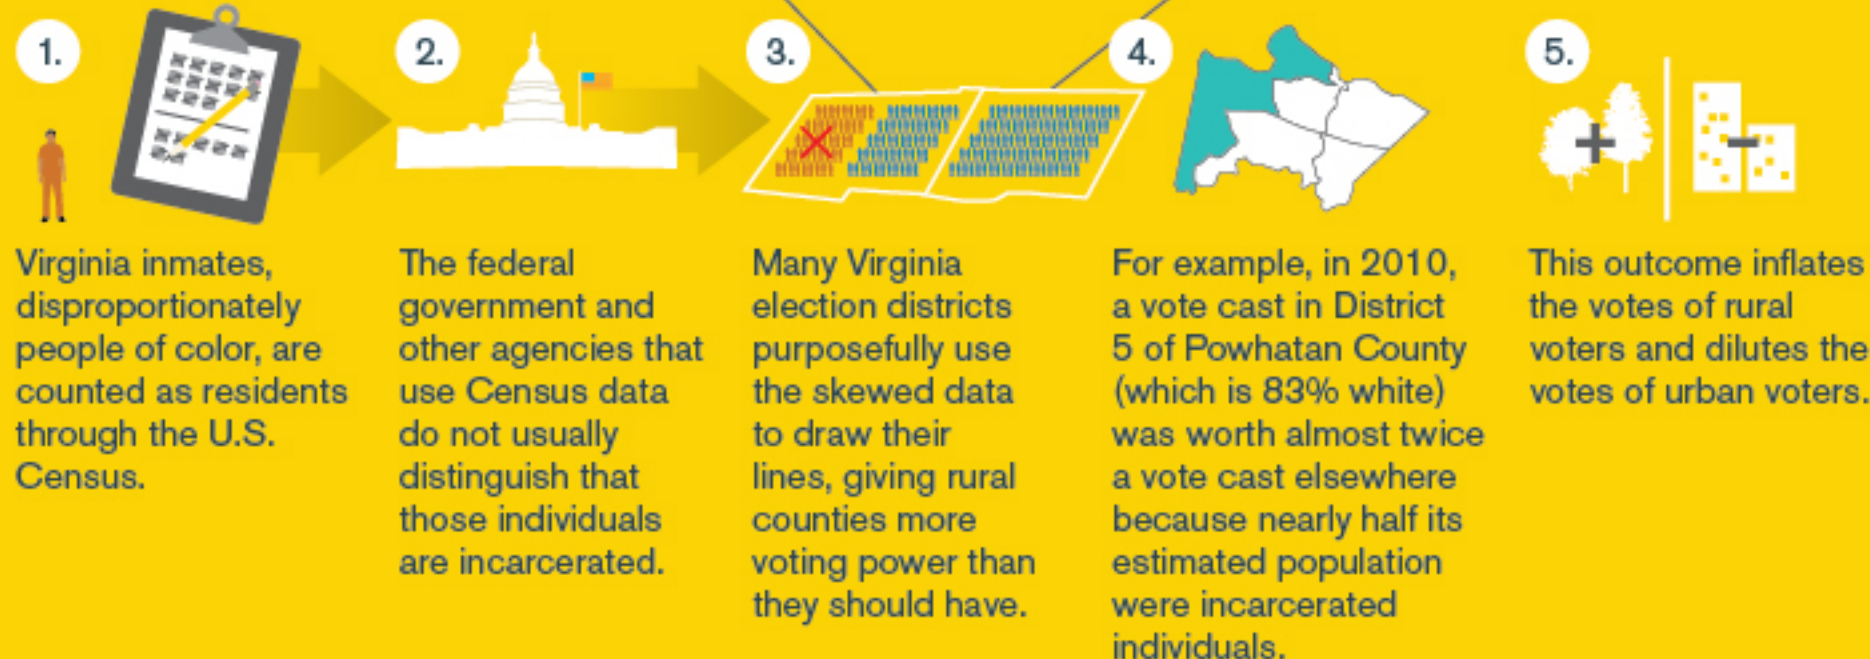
1.

Virginia inmates, disproportionately people of color, are counted as residents through the U.S. Census.

2.

The federal government and other agencies that use Census data do not usually distinguish that those individuals are incarcerated.

3.

Many Virginia election districts purposefully use the skewed data to draw their lines, giving rural counties more voting power than they should have.

4.

For example, in 2010, a vote cast in District 5 of Powhatan County (which is 83% white) was worth almost twice a vote cast elsewhere because nearly half its estimated population were incarcerated individuals.

5.

This outcome inflates the votes of rural voters and dilutes the votes of urban voters.